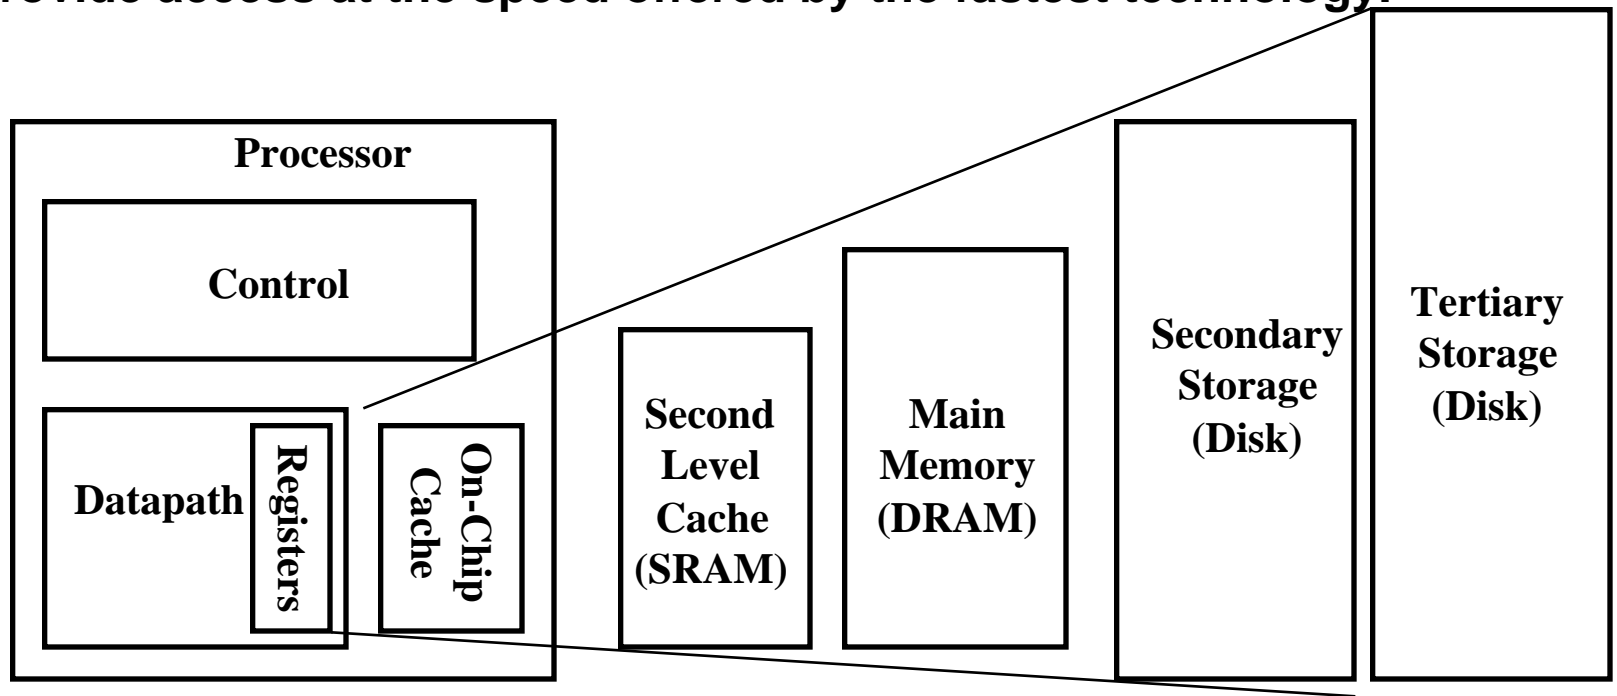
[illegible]rovide access at the speed offered by the fastest technology.

Processor

Control

Datapath

Registers

On-Chip Cache

Second Level Cache (SRAM)

Main Memory (DRAM)

Secondary Storage (Disk)

Tertiary Storage (Disk)